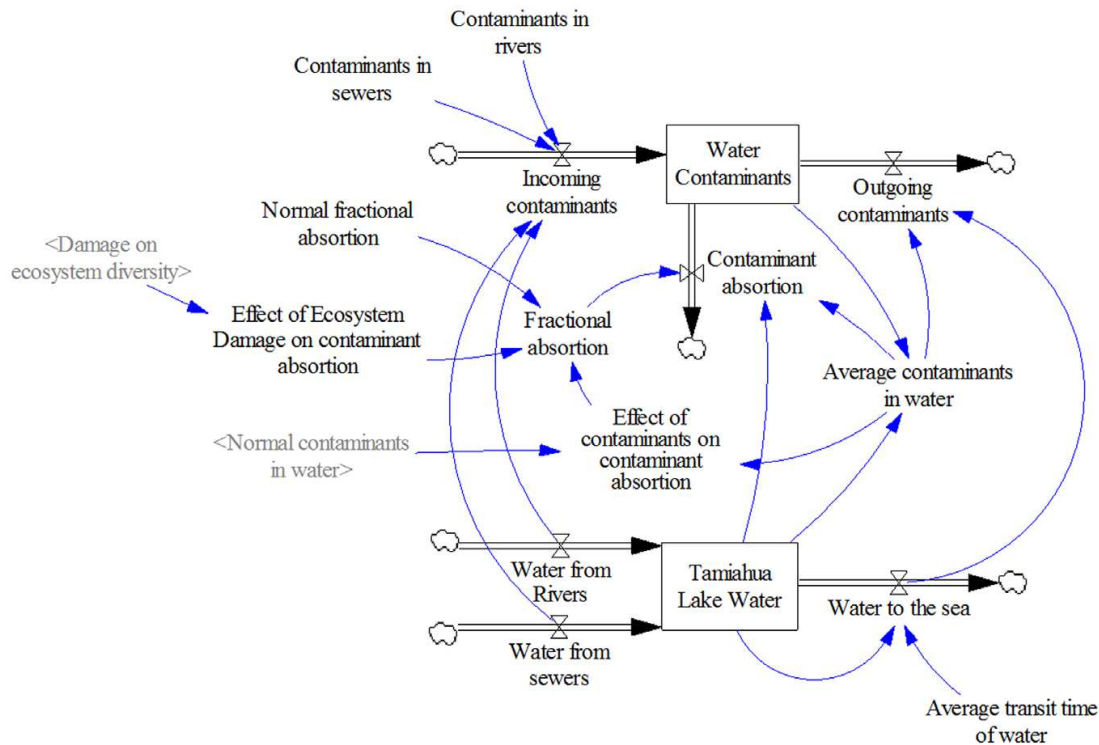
Contaminants in rivers

Contaminants in sewers

Incoming contaminants

Water Contaminants

Outgoing contaminants

Normal fractional absorption

<Damage on ecosystem diversity>

Contaminant absorption

Effect of Ecosystem Damage on contaminant absorption

Fractional absorption

Average contaminants in water

Effect of contaminants on contaminant absorption

<Normal contaminants in water>

Water from Rivers

Tamiahua Lake Water

Water to the sea

Water from sewers

Average transit time of water